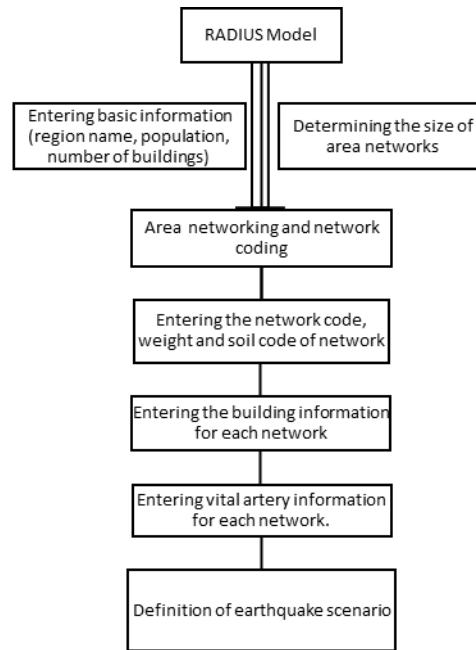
RADIUS Model

Entering basic information (region name, population, number of buildings)

Determining the size of area networks

Area networking and network coding

Entering the network code, weight and soil code of network

Entering the building information for each network

Entering vital artery information for each network.

Definition of earthquake scenario